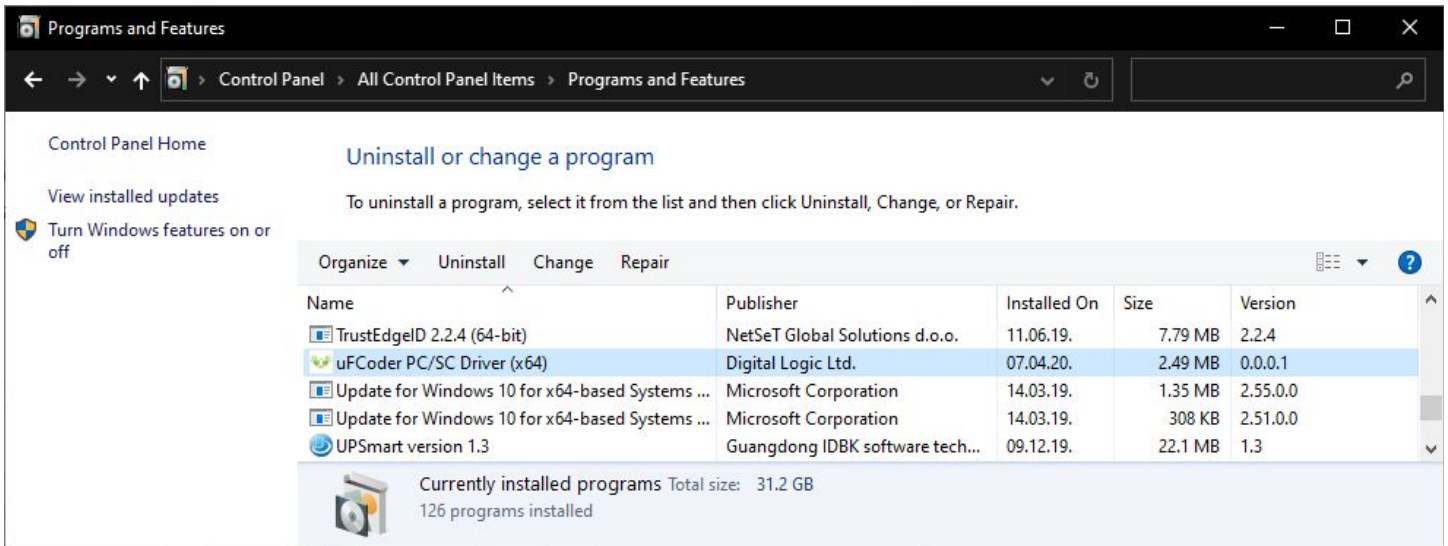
Programs and Features

Control Panel › All Control Panel Items › Programs and Features

Control Panel Home

View installed updates

Turn Windows features on or off

Uninstall or change a program

To uninstall a program, select it from the list and then click Uninstall, Change, or Repair.

Organize ▾ Uninstall Change Repair

| Name | Publisher | Installed On | Size | Version |
|---|---|---|---|---|
| TrustEdgeID 2.2.4 (64-bit) | NetSeT Global Solutions d.o.o. | 11.06.19. | 7.79 MB | 2.2.4 |
| uFCoder PC/SC Driver (x64) | Digital Logic Ltd. | 07.04.20. | 2.49 MB | 0.0.0.1 |
| Update for Windows 10 for x64-based Systems ... | Microsoft Corporation | 14.03.19. | 1.35 MB | 2.55.0.0 |
| Update for Windows 10 for x64-based Systems ... | Microsoft Corporation | 14.03.19. | 308 KB | 2.51.0.0 |
| UPSmart version 1.3 | Guangdong IDBK software tech... | 09.12.19. | 22.1 MB | 1.3 |

Currently installed programs Total size: 31.2 GB
126 programs installed